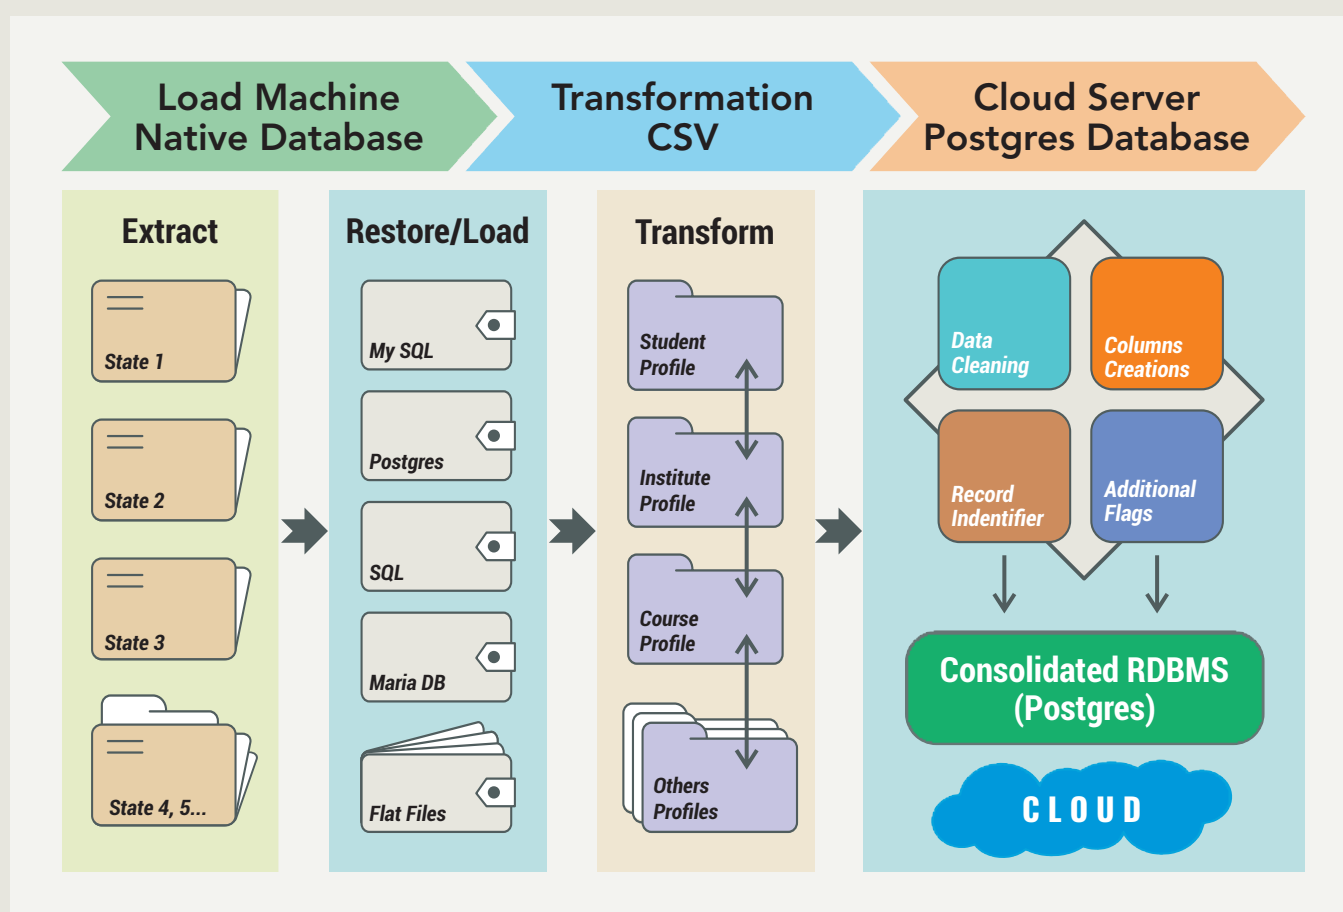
Load Machine Native Database

Transformation CSV

Cloud Server Postgres Database

Extract

State 1

State 2

State 3

State 4, 5...

Restore/Load

My SQL

Postgres

SQL

Maria DB

Flat Files

Transform

Student Profile

Institute Profile

Course Profile

Others Profiles

Data Cleaning

Columns Creations

Record Indentifier

Additional Flags

Consolidated RDBMS (Postgres)

CLOUD